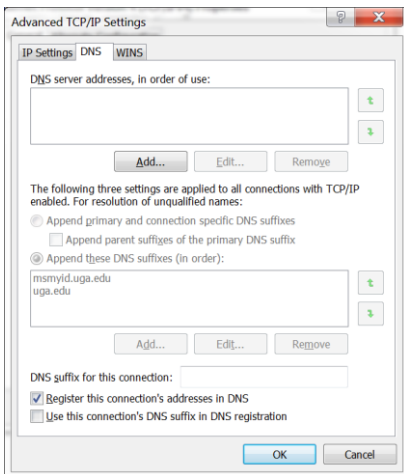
Advanced TCP/IP Settings

IP Settings DNS WINS

DNS server addresses, in order of use:

Add... Edit... Remove

The following three settings are applied to all connections with TCP/IP enabled. For resolution of unqualified names:

Append primary and connection specific DNS suffixes

Append parent suffixes of the primary DNS suffix

Append these DNS suffixes (in order):

msmyid.uga.edu
uga.edu

Add... Edit... Remove

DNS suffix for this connection:

Register this connection's addresses in DNS

Use this connection's DNS suffix in DNS registration

OK Cancel